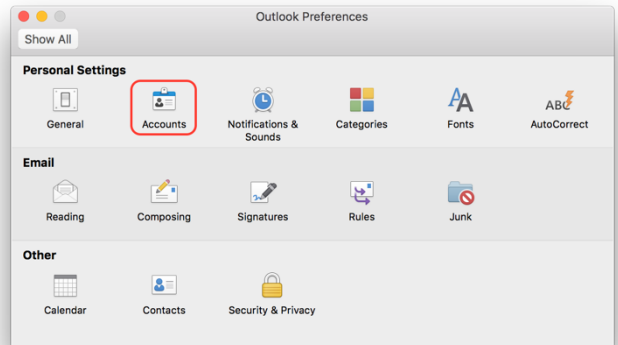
Outlook Preferences

Show All

Personal Settings

General

Accounts

Notifications & Sounds

Categories

Fonts

ABC

AutoCorrect

Email

Reading

Composing

Signatures

Rules

Junk

Other

Calendar

Contacts

Security & Privacy